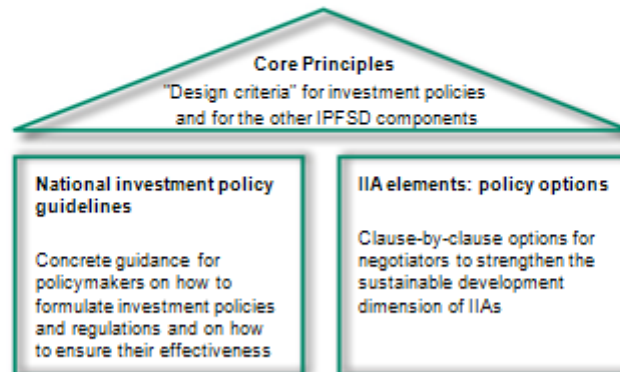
Core Principles
"Design criteria" for investment policies and for the other IPFSD components

National investment policy guidelines

Concrete guidance for policymakers on how to formulate investment policies and regulations and on how to ensure their effectiveness

IIA elements: policy options

Clause-by-clause options for negotiators to strengthen the sustainable development dimension of IIAs